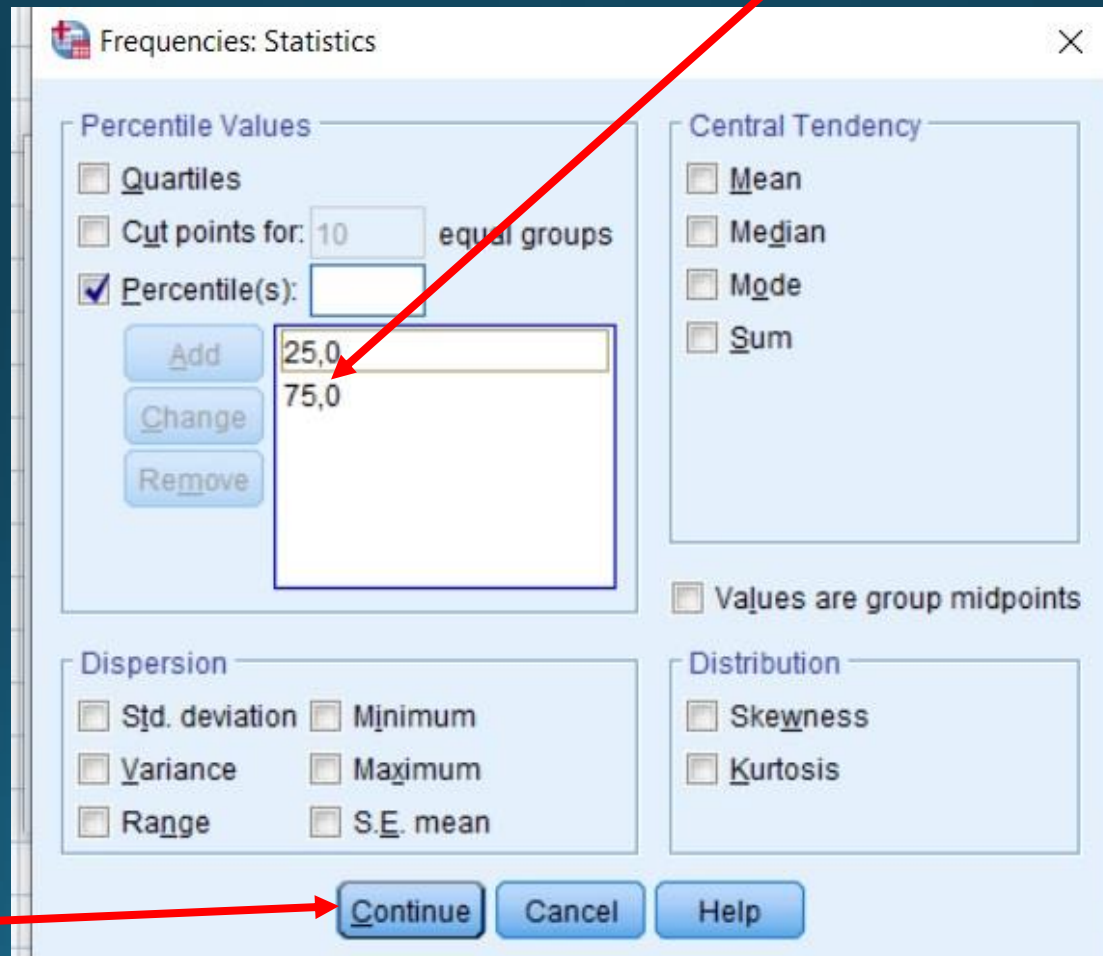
Frequencies: Statistics

Percentile Values

Quartiles

Cut points for: 10 equal groups

Percentile(s):

Add

Change

Remove

25,0

75,0

Central Tendency

Mean

Median

Mode

Sum

Values are group midpoints

Dispersion

Std. deviation

Minimum

Variance

Maximum

Range

S.E. mean

Distribution

Skewness

Kurtosis

Continue

Cancel

Help